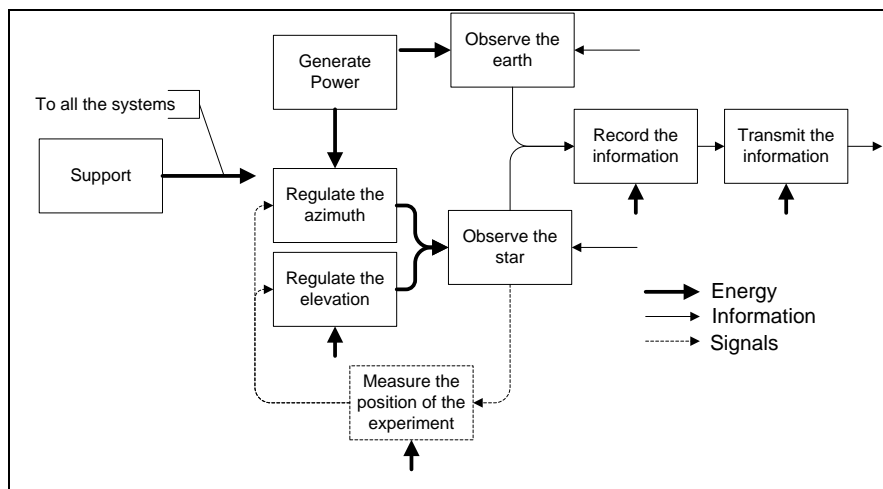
Generate Power

Observe the earth

To all the systems

Support

Regulate the azimuth

Regulate the elevation

Observe the star

Record the information

Transmit the information

Energy

Information

Signals

Measure the position of the experiment